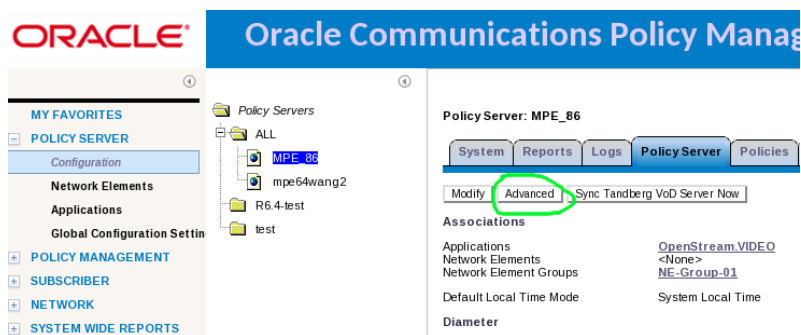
ORACLE®

Oracle Communications Policy Manag

MY FAVORITES
POLICY SERVER
Configuration
Network Elements
Applications
Global Configuration Settin
POLICY MANAGEMENT
SUBSCRIBER
NETWORK
SYSTEM WIDE REPORTS

Policy Servers
ALL
MPE_86
mpe64wang2
R6.4-test
test

Policy Server: MPE_86

System | Reports | Logs | Policy Server | Policies

Modify | Advanced | Sync Tandberg VoD Server Now

Associations

| | |
|---|---|
| Applications | OpenStream.VIDEO |
| Network Elements | <None> |
| Network Element Groups | NE-Group-01 |
| Default Local Time Mode | System Local Time |

Diameter